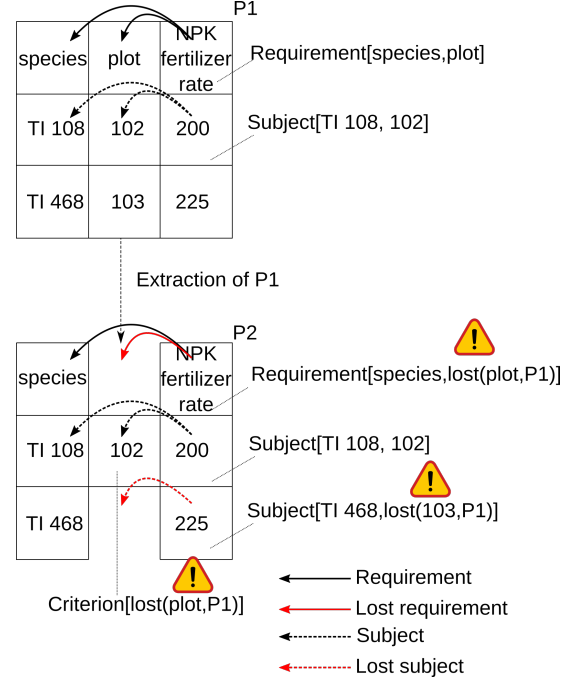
P1

| species | plot | NPK fertilizer rate |
|---|---|---|
| TI 108 | 102 | 200 |
| TI 468 | 103 | 225 |

Requirement[species,plot]

Subject[TI 108, 102]

Extraction of P1

P2

| species | | NPK fertilizer rate |
|---|---|---|
| TI 108 | 102 | 200 |
| TI 468 | | 225 |

Requirement[species,lost(plot,P1)]

Subject[TI 108, 102]

Subject[TI 468,lost(103,P1)]

Criterion[lost(plot,P1)]

Requirement

Lost requirement

Subject

Lost subject